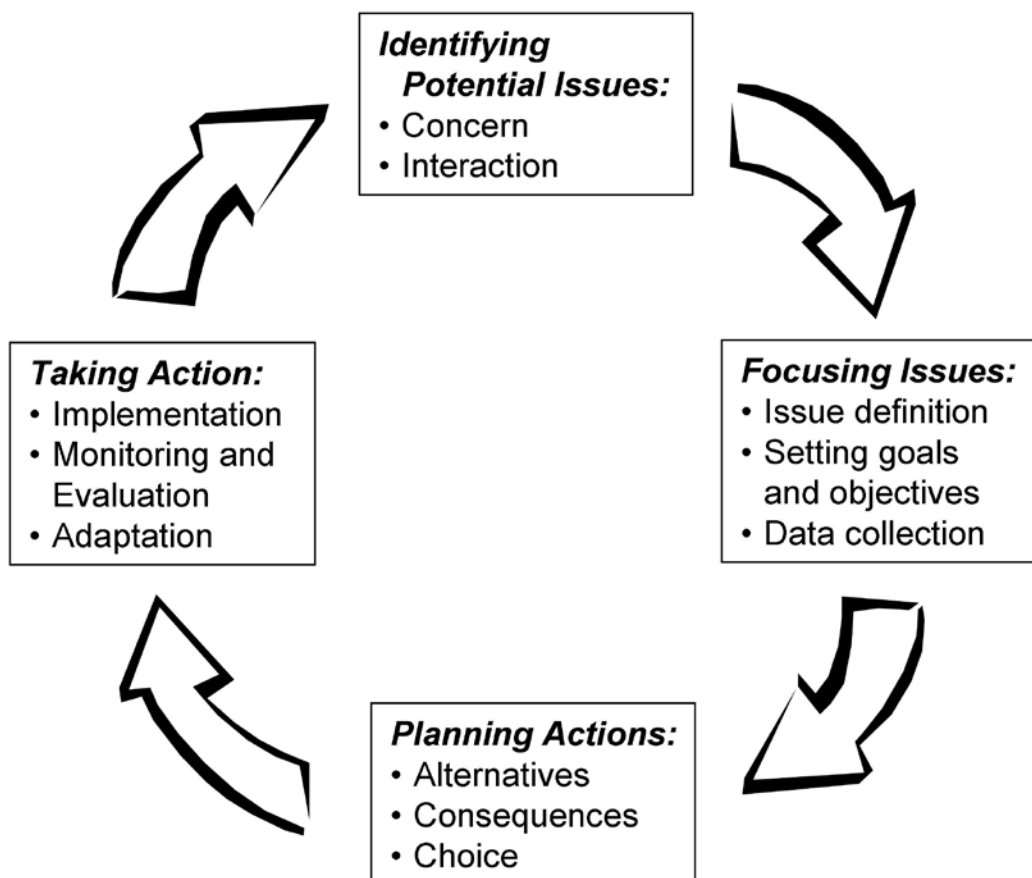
*Identifying Potential Issues:*
• Concern
• Interaction

*Focusing Issues:*
• Issue definition
• Setting goals and objectives
• Data collection

*Planning Actions:*
• Alternatives
• Consequences
• Choice

*Taking Action:*
• Implementation
• Monitoring and Evaluation
• Adaptation